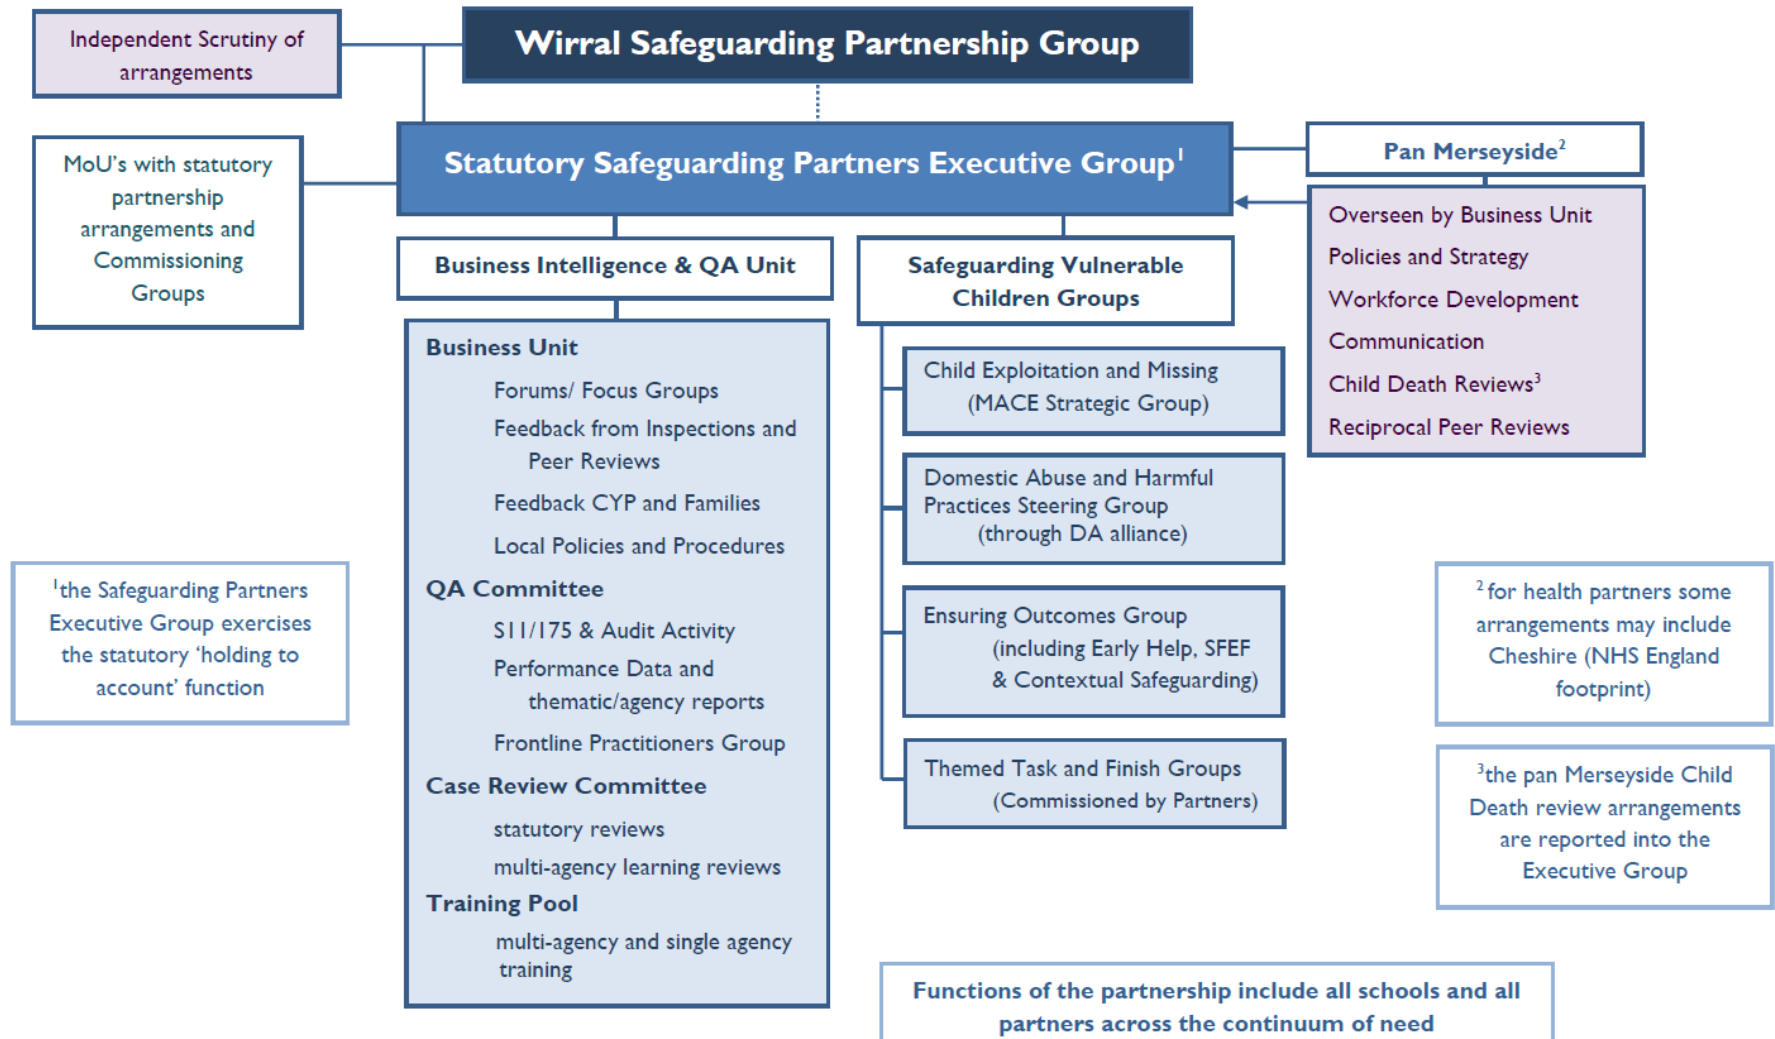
Independent Scrutiny of arrangements

Wirral Safeguarding Partnership Group

MoU's with statutory partnership arrangements and Commissioning Groups

Statutory Safeguarding Partners Executive Group$^1$

Pan Merseyside$^2$

Overseen by Business Unit
Policies and Strategy
Workforce Development
Communication
Child Death Reviews$^3$
Reciprocal Peer Reviews

Business Intelligence & QA Unit

Business Unit
Forums/ Focus Groups
Feedback from Inspections and Peer Reviews
Feedback CYP and Families
Local Policies and Procedures
QA Committee
S11/175 & Audit Activity
Performance Data and thematic/agency reports
Frontline Practitioners Group
Case Review Committee
statutory reviews
multi-agency learning reviews
Training Pool
multi-agency and single agency training

Safeguarding Vulnerable Children Groups

Child Exploitation and Missing (MACE Strategic Group)

Domestic Abuse and Harmful Practices Steering Group (through DA alliance)

Ensuring Outcomes Group (including Early Help, SFEF & Contextual Safeguarding)

Themed Task and Finish Groups (Commissioned by Partners)

$^1$the Safeguarding Partners Executive Group exercises the statutory 'holding to account' function

$^2$for health partners some arrangements may include Cheshire (NHS England footprint)

$^3$the pan Merseyside Child Death review arrangements are reported into the Executive Group

Functions of the partnership include all schools and all partners across the continuum of need